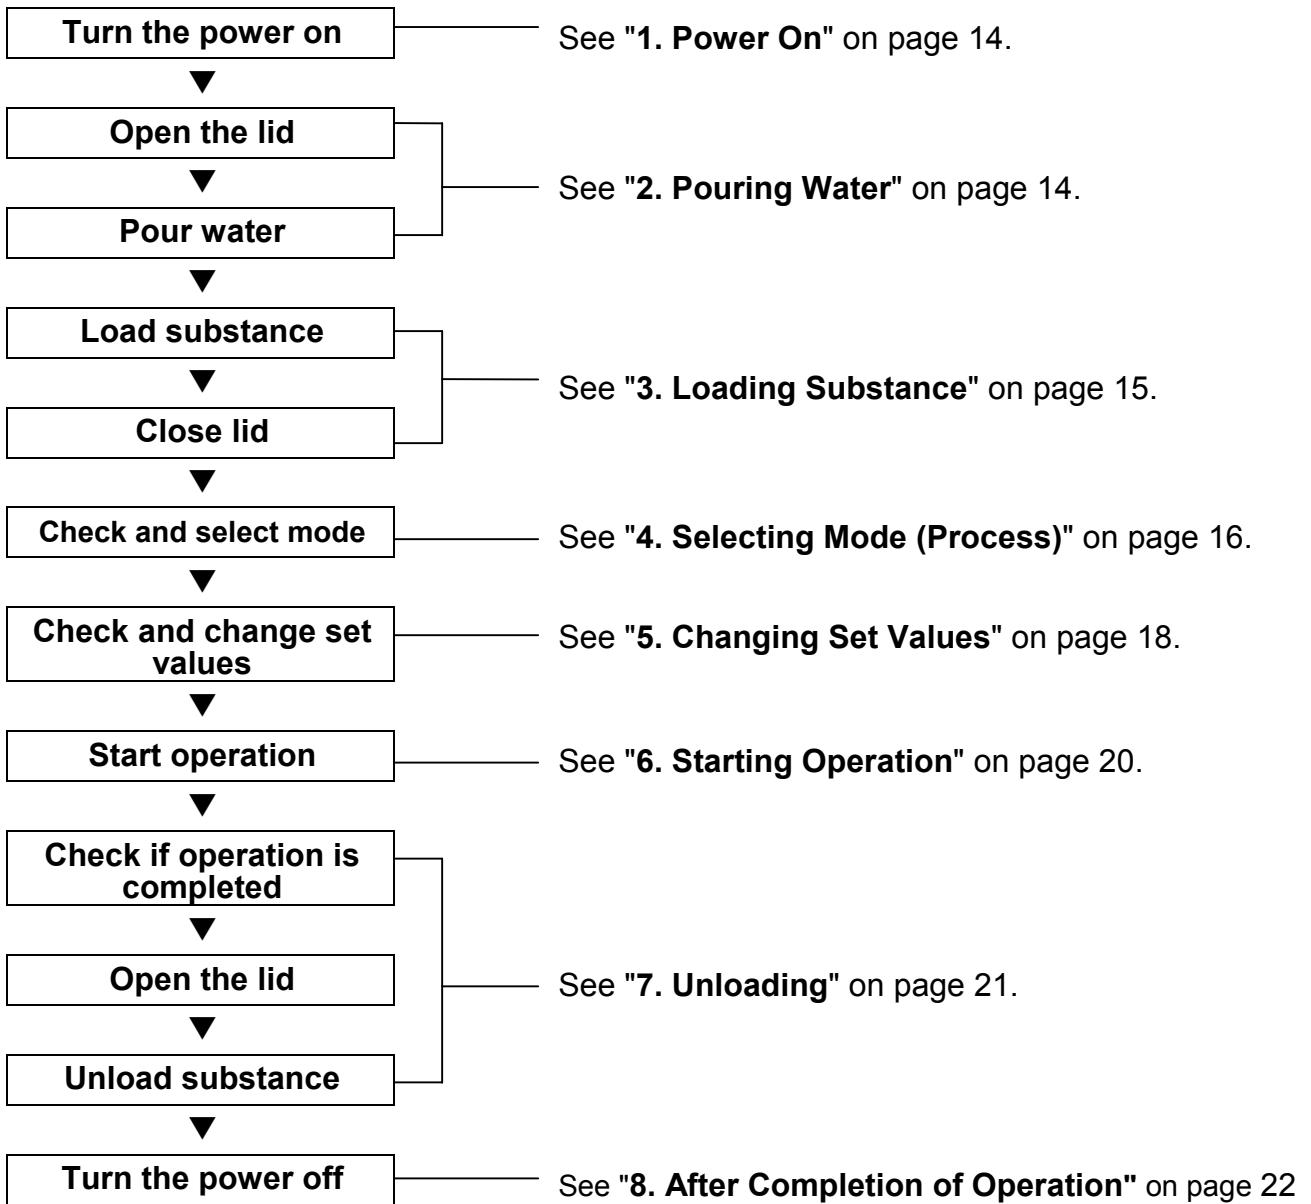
Turn the power on

See "**1. Power On**" on page 14.

Open the lid

Pour water

See "**2. Pouring Water**" on page 14.

Load substance

Close lid

See "**3. Loading Substance**" on page 15.

Check and select mode

See "**4. Selecting Mode (Process)**" on page 16.

Check and change set values

See "**5. Changing Set Values**" on page 18.

Start operation

See "**6. Starting Operation**" on page 20.

Check if operation is completed

Open the lid

Unload substance

See "**7. Unloading**" on page 21.

Turn the power off

See "**8. After Completion of Operation"** on page 22